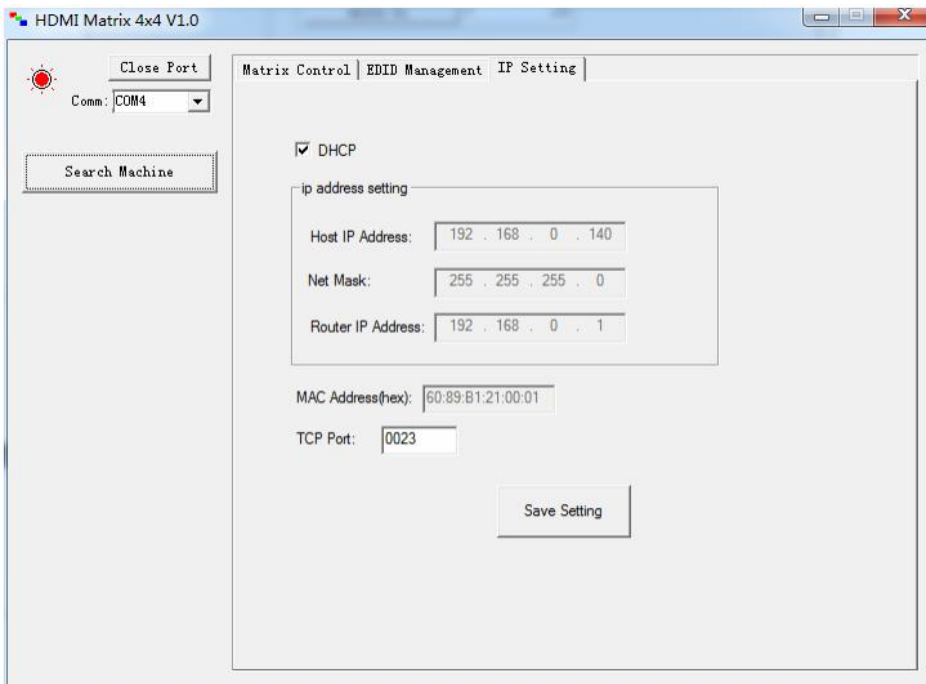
HDMI Matrix 4x4 V1.0

Close Port

Comm: COM4

Search Machine

Matrix Control | EDID Management | IP Setting

DHCP

ip address setting

Host IP Address: 192 . 168 . 0 . 140

Net Mask: 255 . 255 . 255 . 0

Router IP Address: 192 . 168 . 0 . 1

MAC Address(hex): 60:89:B1:21:00:01

TCP Port: 0023

Save Setting